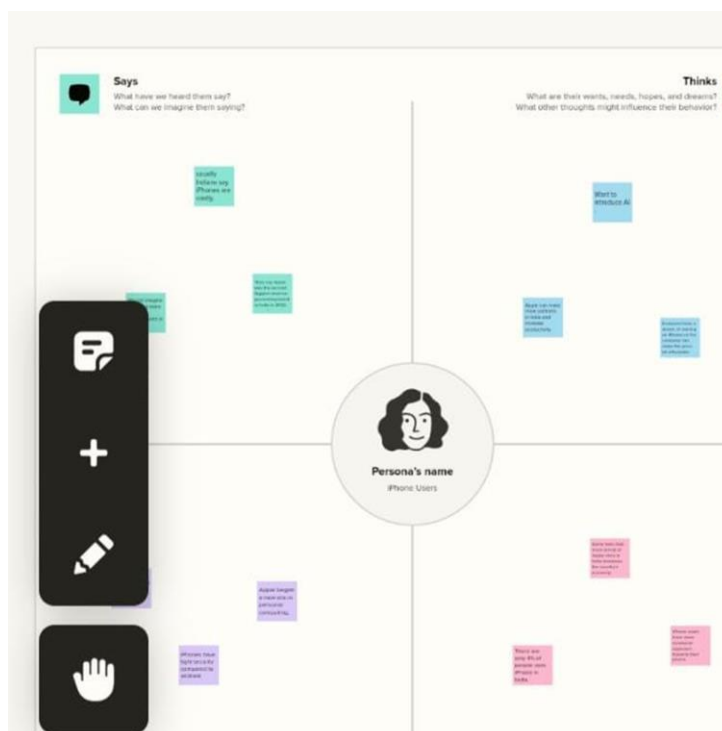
Says
What have we heard them say?
What can we imagine them saying?

Thinks
What are their wants, needs, hopes, and dreams?
What other thoughts might influence their behavior?

usually Indians say iPhones are costly

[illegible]

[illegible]

Want to introduce AI

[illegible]

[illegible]

Persona's name
iPhone Users

Apple began a new era in personal computing

iPhones have tight security compared to android

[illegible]

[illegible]

There are only 4% of persons uses iPhone in India

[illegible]